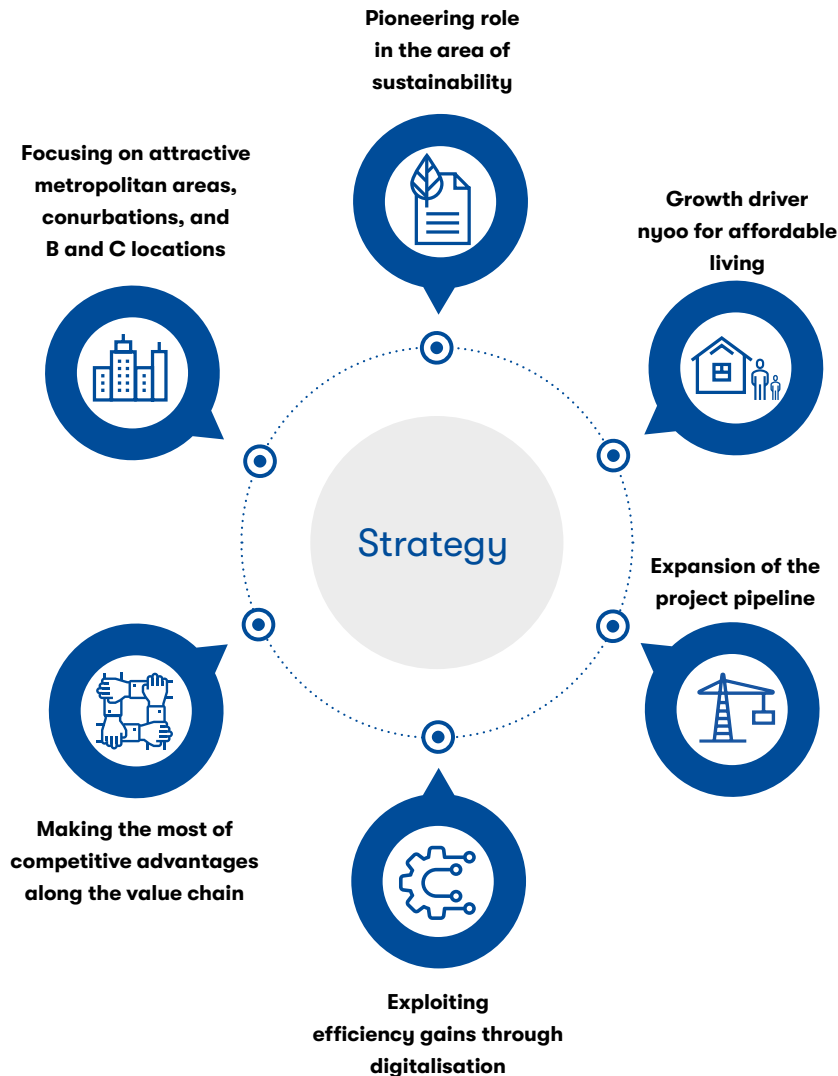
Pioneering role in the area of sustainability

Focusing on attractive metropolitan areas, conurbations, and B and C locations

Growth driver nyoo for affordable living

Strategy

Expansion of the project pipeline

Making the most of competitive advantages along the value chain

Exploiting efficiency gains through digitalisation